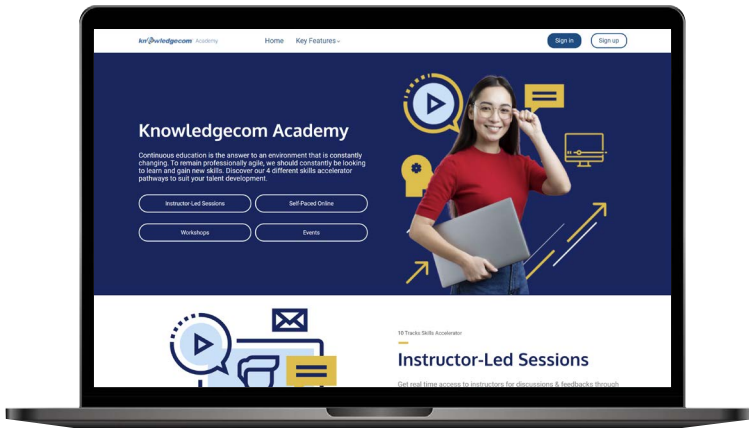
knowledgecom Academy

Home Key Features

Sign in Sign up

Knowledgecom Academy

Continuous education is the answer to an environment that is constantly changing. To remain professionally agile, we should constantly be looking to learn and gain new skills. Discover our 4 different skills accelerator pathways to suit your talent development.

Instructor-Led Sessions
Self-Paced Online
Workshops
Events

10 Tracks Skills Accelerator

Instructor-Led Sessions

Get real time access to instructors for discussions & feedbacks through